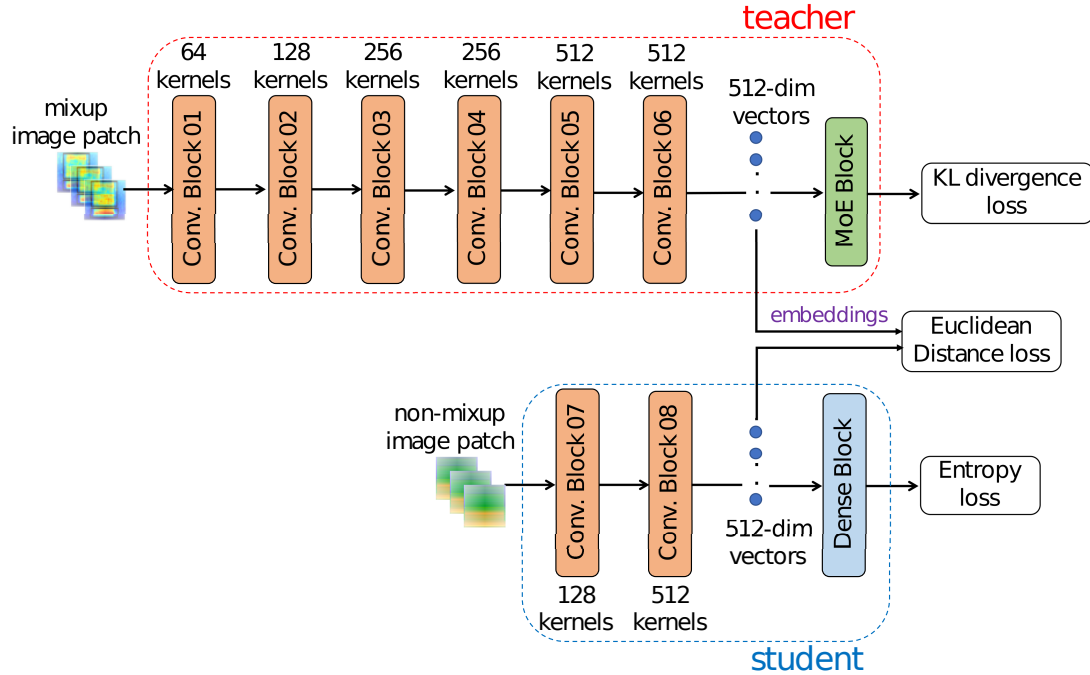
teacher

mixup image patch

64 kernels
Conv. Block 01

128 kernels
Conv. Block 02

256 kernels
Conv. Block 03

256 kernels
Conv. Block 04

512 kernels
Conv. Block 05

512 kernels
Conv. Block 06

512-dim vectors

MoE Block

KL divergence loss

embeddings

Euclidean Distance loss

non-mixup image patch

Conv. Block 07
128 kernels

Conv. Block 08
512 kernels

512-dim vectors

Dense Block

Entropy loss

student